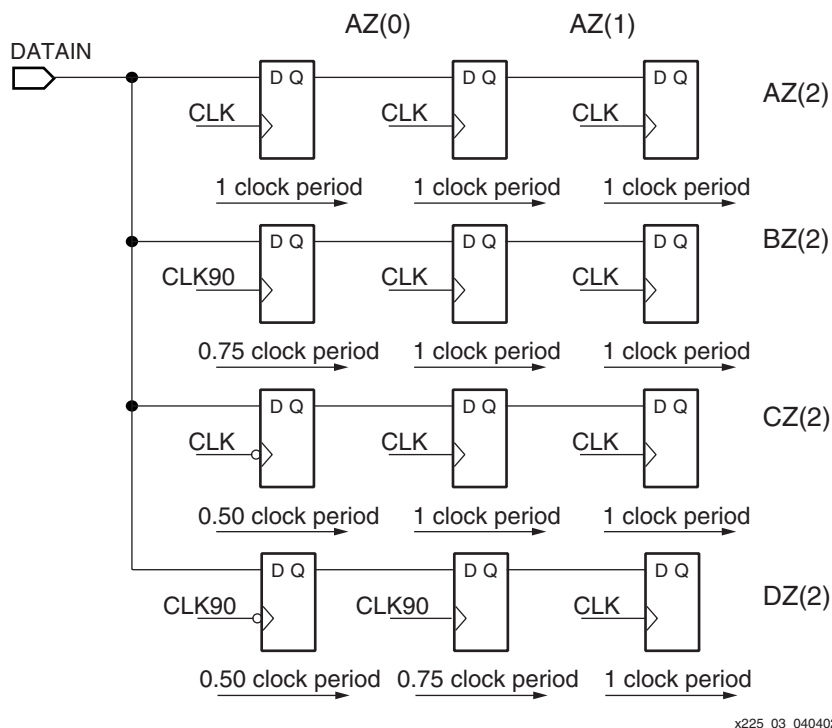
AZ(0)
AZ(1)
DATAIN
D Q
CLK
D Q
CLK
D Q
CLK
AZ(2)
1 clock period
1 clock period
1 clock period
D Q
CLK90
D Q
CLK
D Q
CLK
BZ(2)
0.75 clock period
1 clock period
1 clock period
D Q
CLK
D Q
CLK
D Q
CLK
CZ(2)
0.50 clock period
1 clock period
1 clock period
D Q
CLK90
D Q
CLK90
D Q
CLK
DZ(2)
0.50 clock period
0.75 clock period
1 clock period
x225_03_04040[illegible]